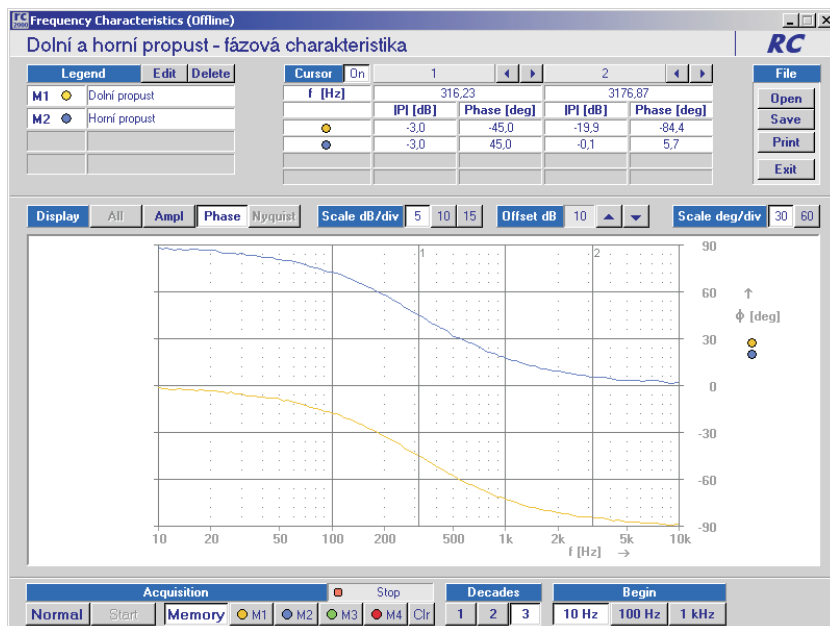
Frequency Characteristics (Offline)

Dolní a horní propust - fázová charakteristika

RC

| Legend | Edit | Delete |
|---|---|---|
| M1 | Dolní propust | |
| M2 | Horní propust | |

| Cursor On | 1 | | 2 | |
|---|---|---|---|---|
| f [Hz] | 316,23 | | 3176,87 | |
| | IPI [dB] | Phase [deg] | IPI [dB] | Phase [deg] |
| | -3,0 | -45,0 | -19,9 | -84,4 |
| | -3,0 | 45,0 | -0,1 | 5,7 |

File
Open
Save
Print
Exit

Display All Ampl Phase Nyquist Scale dB/div 5 10 15 Offset dB 10 Scale deg/div 30 60

90
60
30
0
-30
-60
-90

↑
φ [deg]

1
2

10 20 50 100 200 500 1k 2k 5k 10k
f [Hz] →

Acquisition
Stop
Normal Start Memory M1 M2 M3 M4 Clr

Decades
1 2 3

Begin
10 Hz 100 Hz 1 kHz